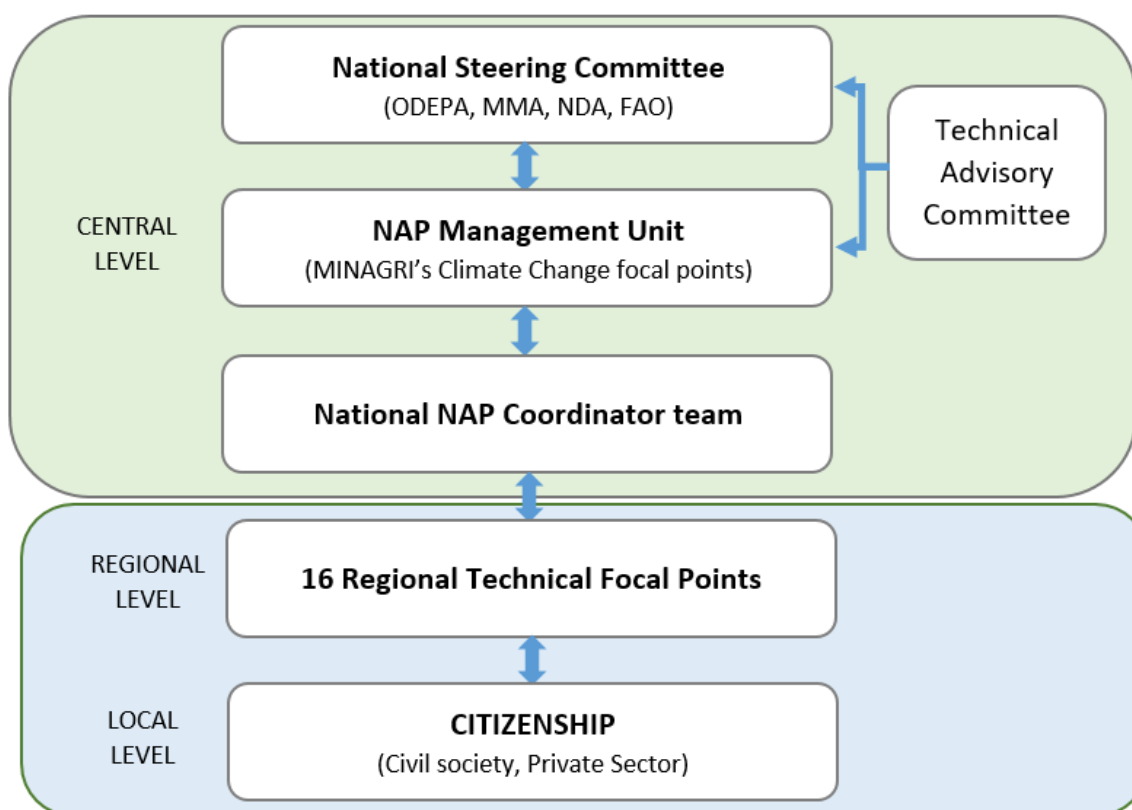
National Steering Committee
(ODEPA, MMA, NDA, FAO)

Technical Advisory Committee

CENTRAL LEVEL

NAP Management Unit
(MINAGRI's Climate Change focal points)

National NAP Coordinator team

REGIONAL LEVEL

16 Regional Technical Focal Points

LOCAL LEVEL

CITIZENSHIP
(Civil society, Private Sector)